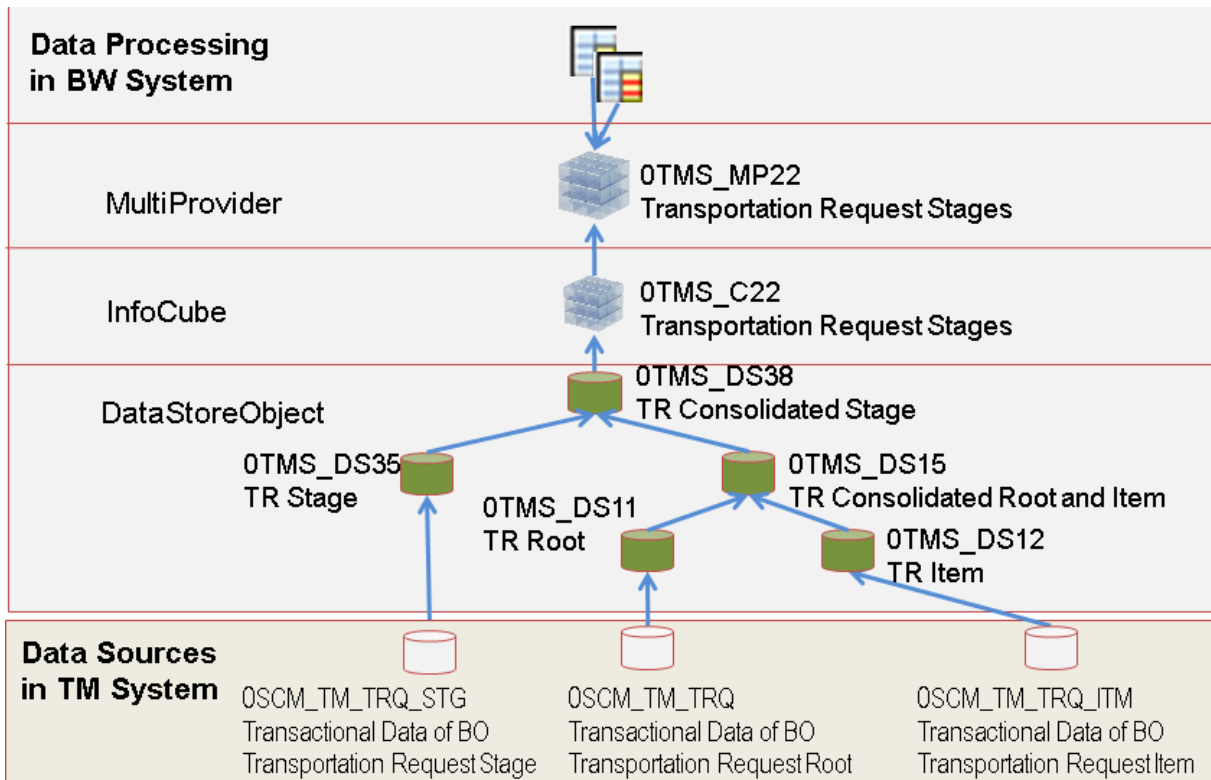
Data Processing in BW System

MultiProvider

0TMS_MP22
Transportation Request Stages

InfoCube

0TMS_C22
Transportation Request Stages

DataStoreObject

0TMS_DS38
TR Consolidated Stage

0TMS_DS35
TR Stage

0TMS_DS15
TR Consolidated Root and Item

0TMS_DS11
TR Root

0TMS_DS12
TR Item

Data Sources in TM System

0SCM_TM_TRQ_STG
Transactional Data of BO
Transportation Request Stage

0SCM_TM_TRQ
Transactional Data of BO
Transportation Request Root

0SCM_TM_TRQ_ITM
Transactional Data of BO
Transportation Request Item